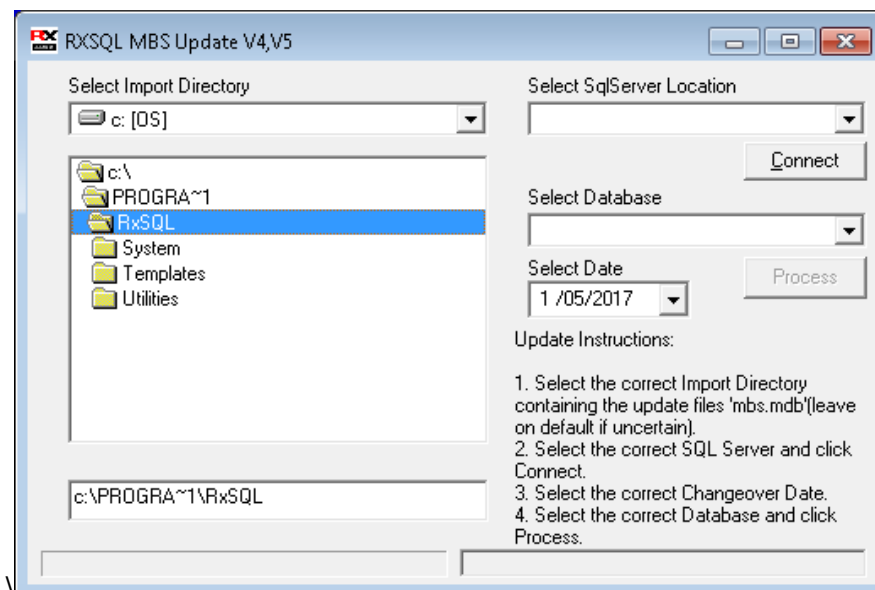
RX RXSQL MBS Update V4,V5

Select Import Directory

c: [OS]

c:\
PROGRA~1
RxSQL
System
Templates
Utilities

c:\PROGRA~1\RxSQL

Select SqlServer Location

Connect

Select Database

Select Date

1 /05/2017

Process

Update Instructions:

1. Select the correct Import Directory containing the update files 'mbs.mdb'(leave on default if uncertain).
2. Select the correct SQL Server and click Connect.
3. Select the correct Changeover Date.
4. Select the correct Database and click Process.